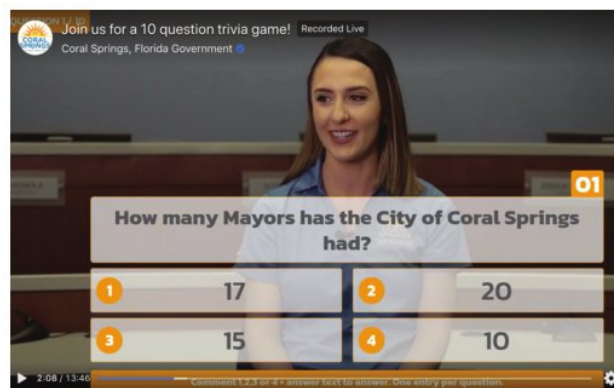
QUESTION 1/10

CORAL SPRINGS

Join us for a 10 question trivia game! Recorded Live

Coral Springs, Florida Government

01

How many Mayors has the City of Coral Springs had?

1 17

2 20

3 15

4 10

2:08 / 13:46

Comment 1,2,3 or 4 + answer text to answer. One entry per question.